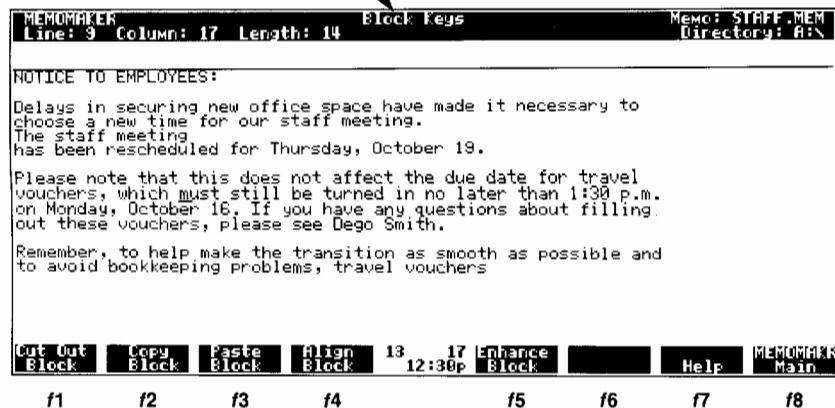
MEMOMAKER Block Keys Memo: STAFF.MEM
Line: 9 Column: 17 Length: 14 Directory: A:\

NOTICE TO EMPLOYEES:

Delays in securing new office space have made it necessary to choose a new time for our staff meeting.
The staff meeting
has been rescheduled for Thursday, October 19.

Please note that this does not affect the due date for travel vouchers, which must still be turned in no later than 1:30 p.m. on Monday, October 16. If you have any questions about filling out these vouchers, please see Dego Smith.

Remember, to help make the transition as smooth as possible and to avoid bookkeeping problems, travel vouchers

Cut Out Block | Copy Block | Paste Block | Align Block | 13 17 12:30p | Enhance Block | | Help | MEMOMAKR Main

f1 f2 f3 f4 f5 f6 f7 f8